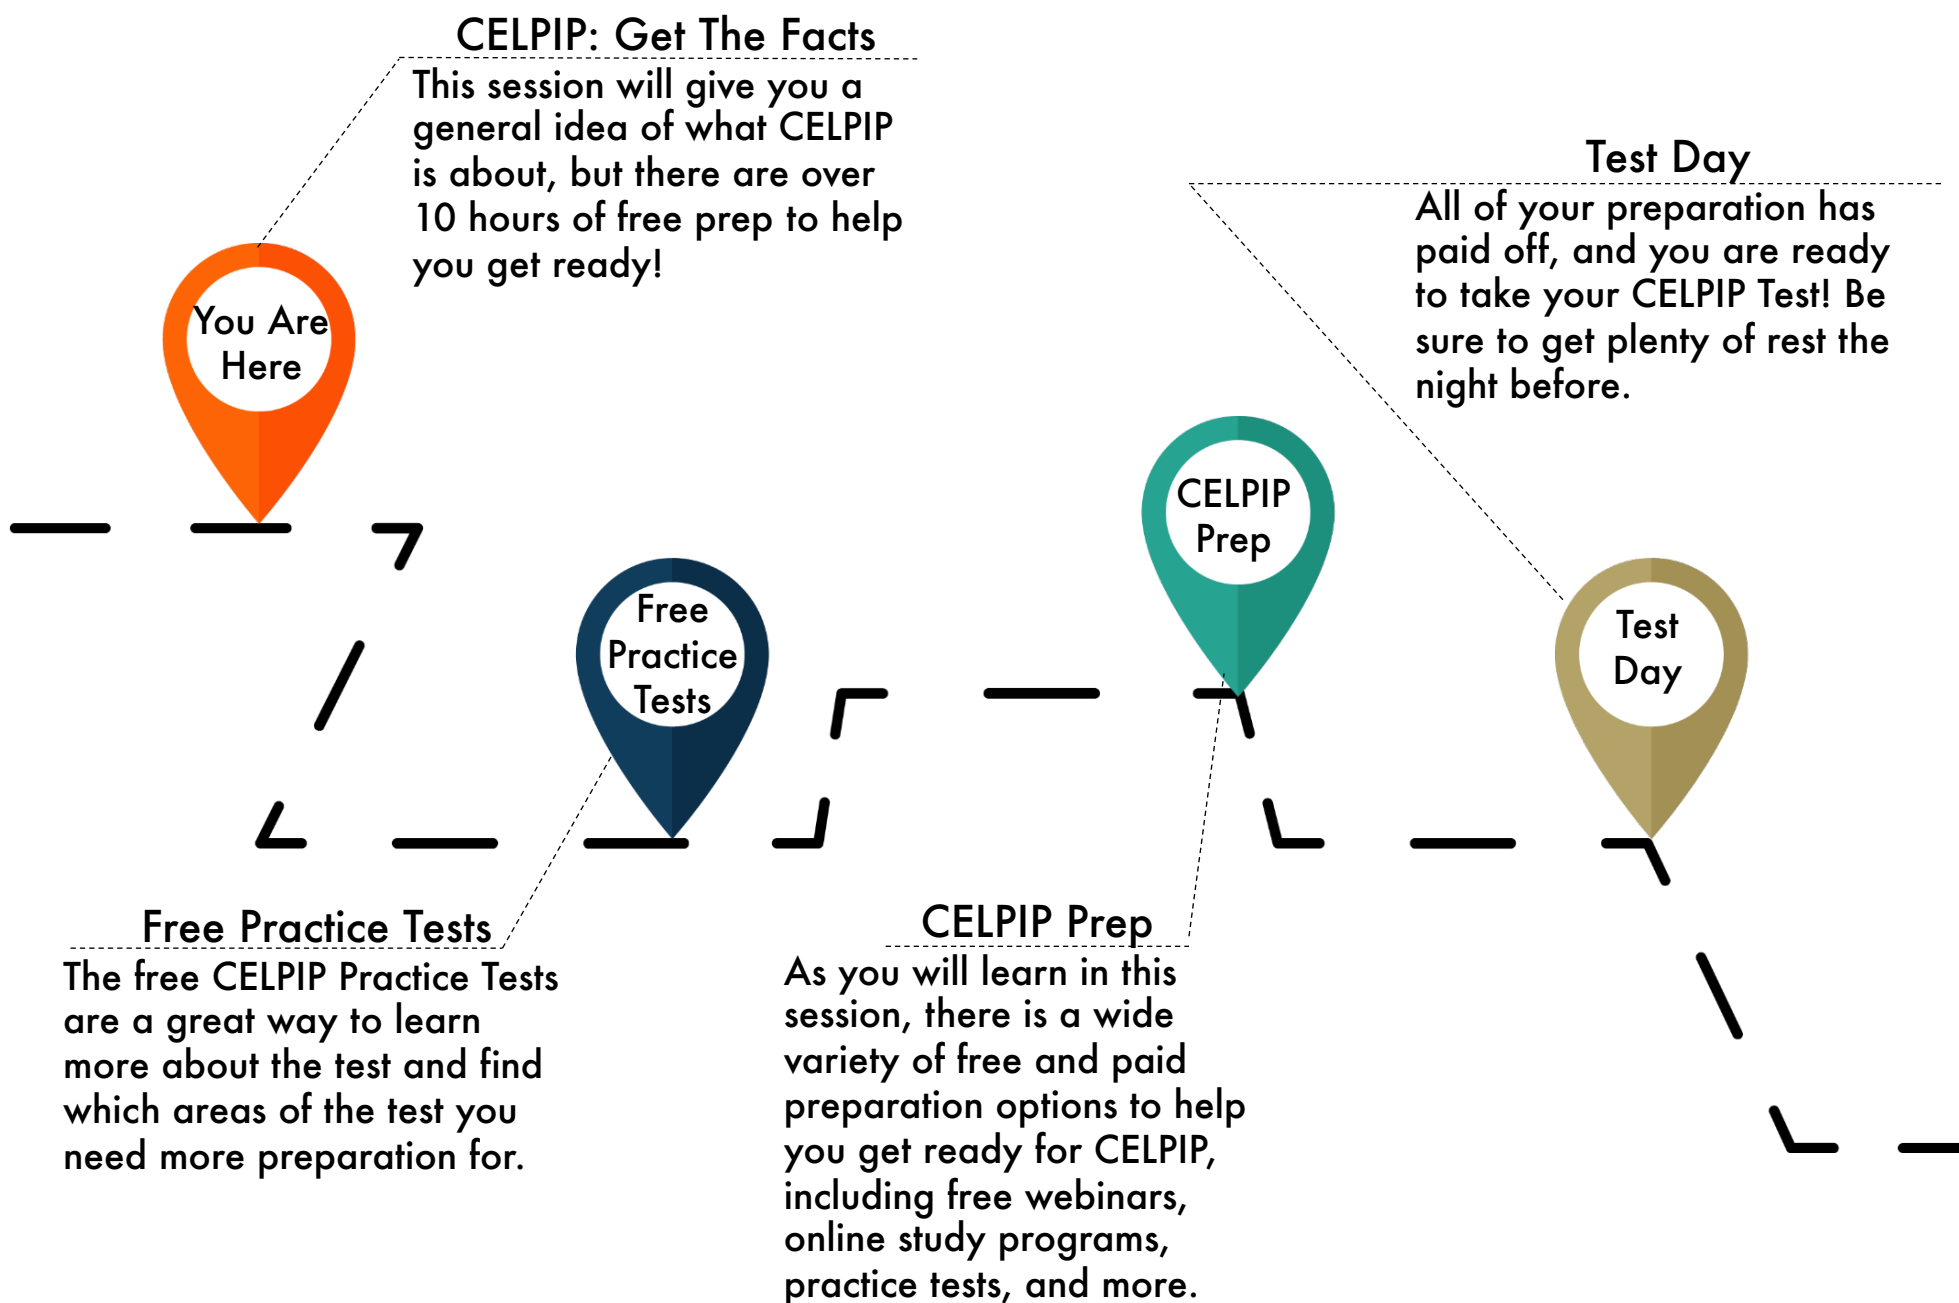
CELPIP: Get The Facts

This session will give you a general idea of what CELPIP is about, but there are over 10 hours of free prep to help you get ready!

You Are Here

Test Day

All of your preparation has paid off, and you are ready to take your CELPIP Test! Be sure to get plenty of rest the night before.

CELPIP Prep

Free Practice Tests

Test Day

Free Practice Tests

The free CELPIP Practice Tests are a great way to learn more about the test and find which areas of the test you need more preparation for.

CELPIP Prep

As you will learn in this session, there is a wide variety of free and paid preparation options to help you get ready for CELPIP, including free webinars, online study programs, practice tests, and more.